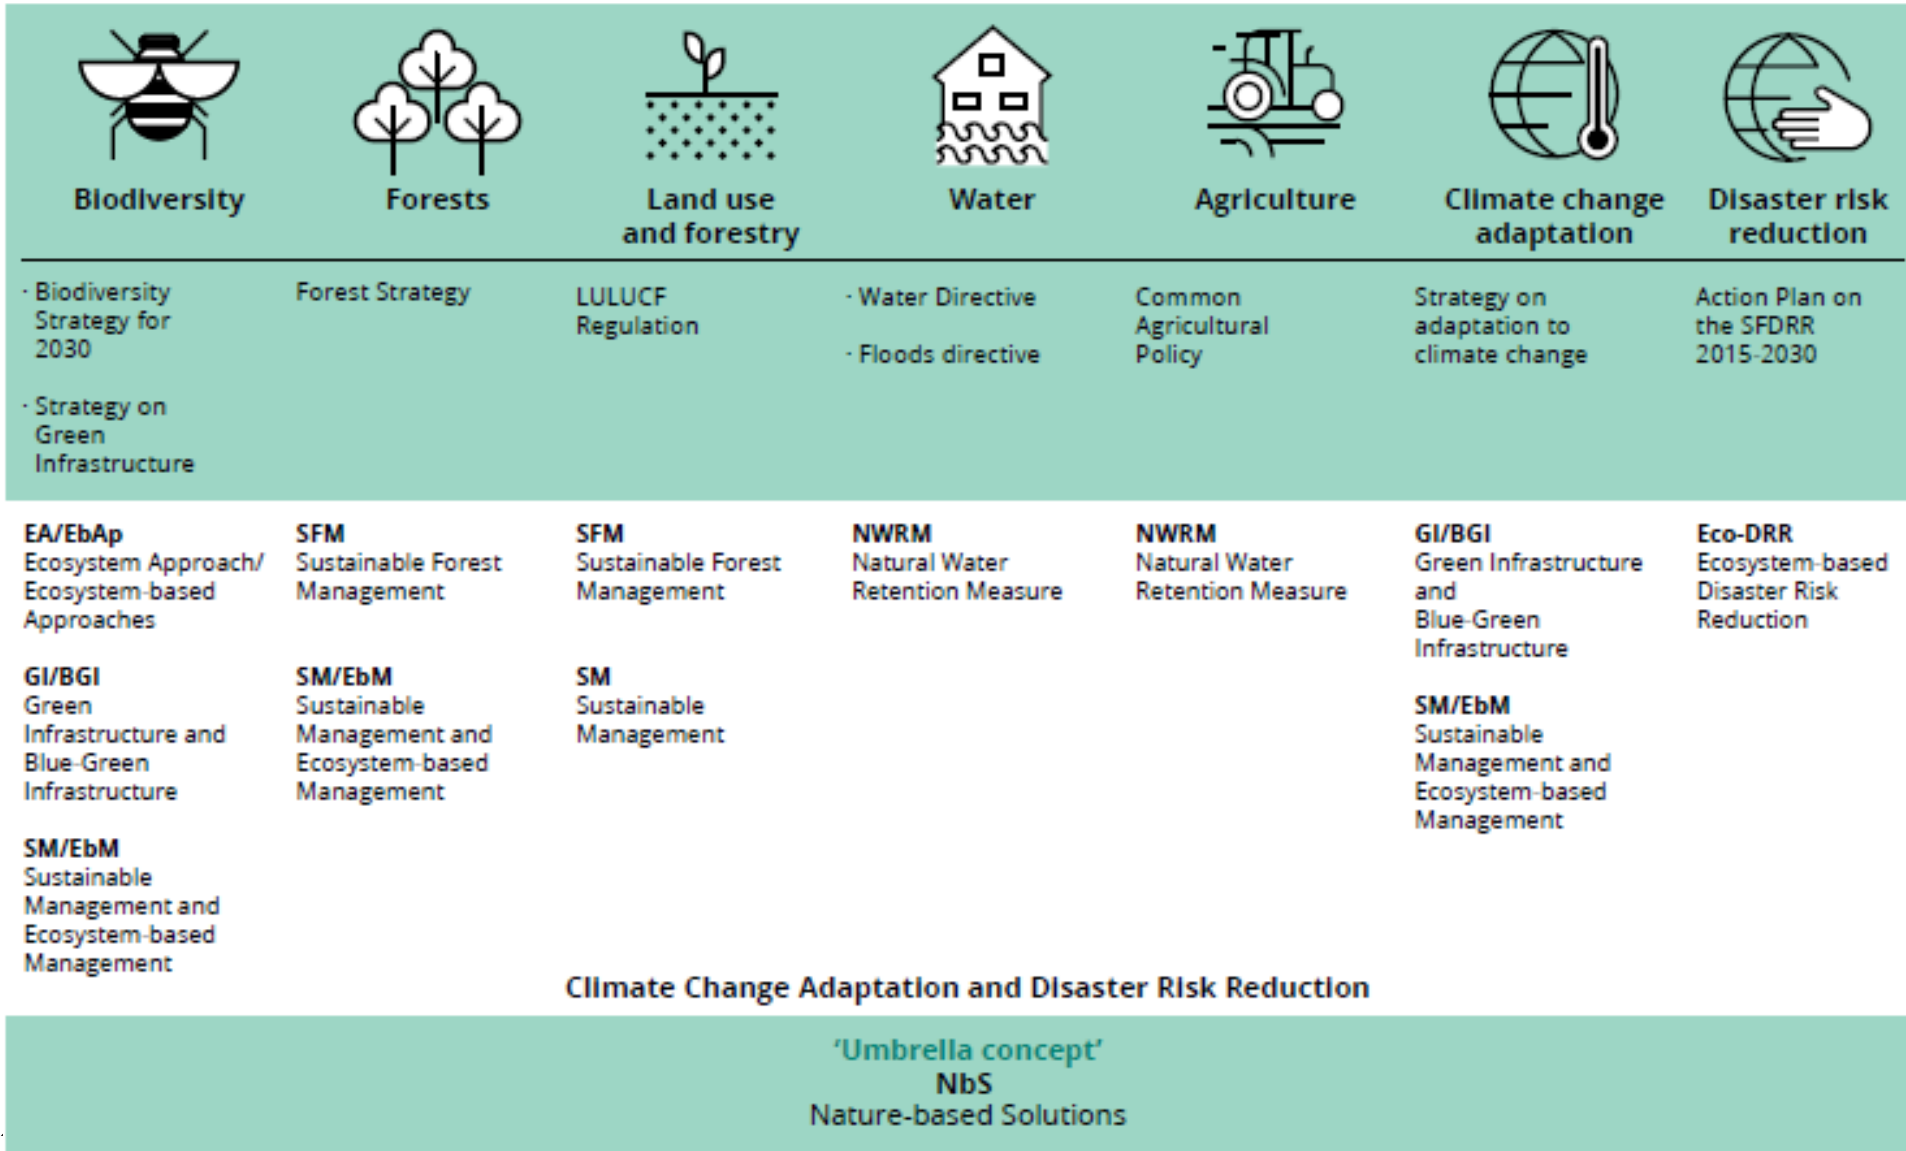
Biodiversity

Forests

Land use and forestry

Water

Agriculture

Climate change adaptation

Disaster risk reduction

· Biodiversity Strategy for 2030

· Strategy on Green Infrastructure

Forest Strategy

LULUCF Regulation

· Water Directive

· Floods directive

Common Agricultural Policy

Strategy on adaptation to climate change

Action Plan on the SFDRR 2015-2030

EA/EbAp
Ecosystem Approach/ Ecosystem-based Approaches

GI/BGI
Green Infrastructure and Blue-Green Infrastructure

SM/EbM
Sustainable Management and Ecosystem-based Management

SFM
Sustainable Forest Management

SM/EbM
Sustainable Management and Ecosystem-based Management

SFM
Sustainable Forest Management

SM
Sustainable Management

NWRM
Natural Water Retention Measure

NWRM
Natural Water Retention Measure

GI/BGI
Green Infrastructure and Blue-Green Infrastructure

SM/EbM
Sustainable Management and Ecosystem-based Management

Eco-DRR
Ecosystem-based Disaster Risk Reduction

Climate Change Adaptation and Disaster Risk Reduction

'Umbrella concept'
NbS
Nature-based Solutions